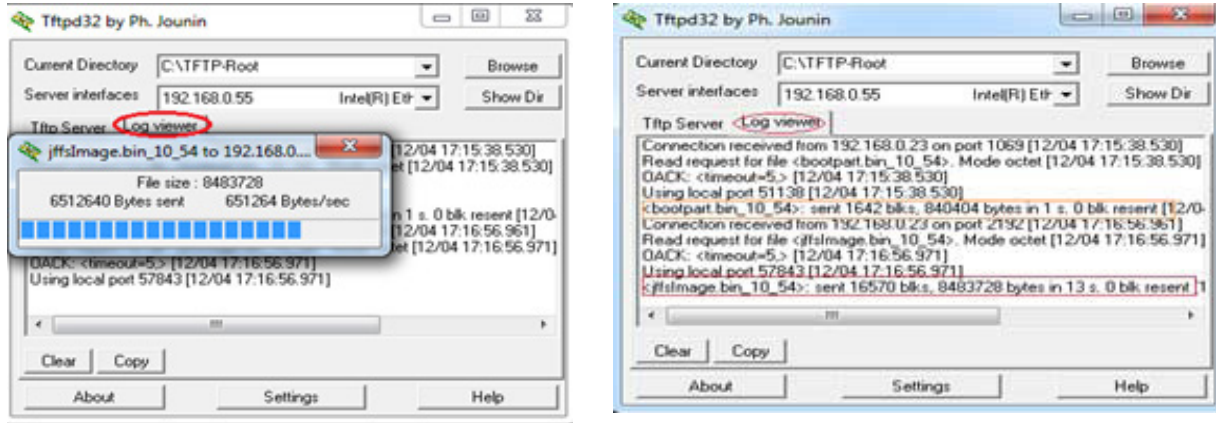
Tftpd32 by Ph. Jounin

Current Directory C:\TFTP-Root Browse

Server interfaces 192.168.0.55 Intel(R) Eth Show Dir

Tftp Server Log viewer

jffsImage.bin_10_54 to 192.168.0....

File size : 8483728

6512640 Bytes sent 651264 Bytes/sec

12/04 17:15:38.530]

et [12/04 17:15:38.530]

n 1 s. 0 blk resent [12/0

[12/04 17:16:56.961]

et [12/04 17:16:56.971]

OACK: <timeout=5,> [12/04 17:16:56.971]

Using local port 57843 [12/04 17:16:56.971]

Clear Copy

About Settings Help

Tftpd32 by Ph. Jounin

Current Directory C:\TFTP-Root Browse

Server interfaces 192.168.0.55 Intel(R) Eth Show Dir

Tftp Server Log viewer

Connection received from 192.168.0.23 on port 1069 [12/04 17:15:38.530]
Read request for file <bootpart.bin_10_54>. Mode octet [12/04 17:15:38.530]
OACK: <timeout=5,> [12/04 17:15:38.530]
Using local port 51138 [12/04 17:15:38.530]
<bootpart.bin_10_54>: sent 1642 blks, 840404 bytes in 1 s. 0 blk resent [12/0
Connection received from 192.168.0.23 on port 2192 [12/04 17:16:56.961]
Read request for file <jffsImage.bin_10_54>. Mode octet [12/04 17:16:56.971]
OACK: <timeout=5,> [12/04 17:16:56.971]
Using local port 57843 [12/04 17:16:56.971]
<jffsImage.bin_10_54>: sent 16570 blks, 8483728 bytes in 13 s. 0 blk resent [1

Clear Copy

About Settings Help